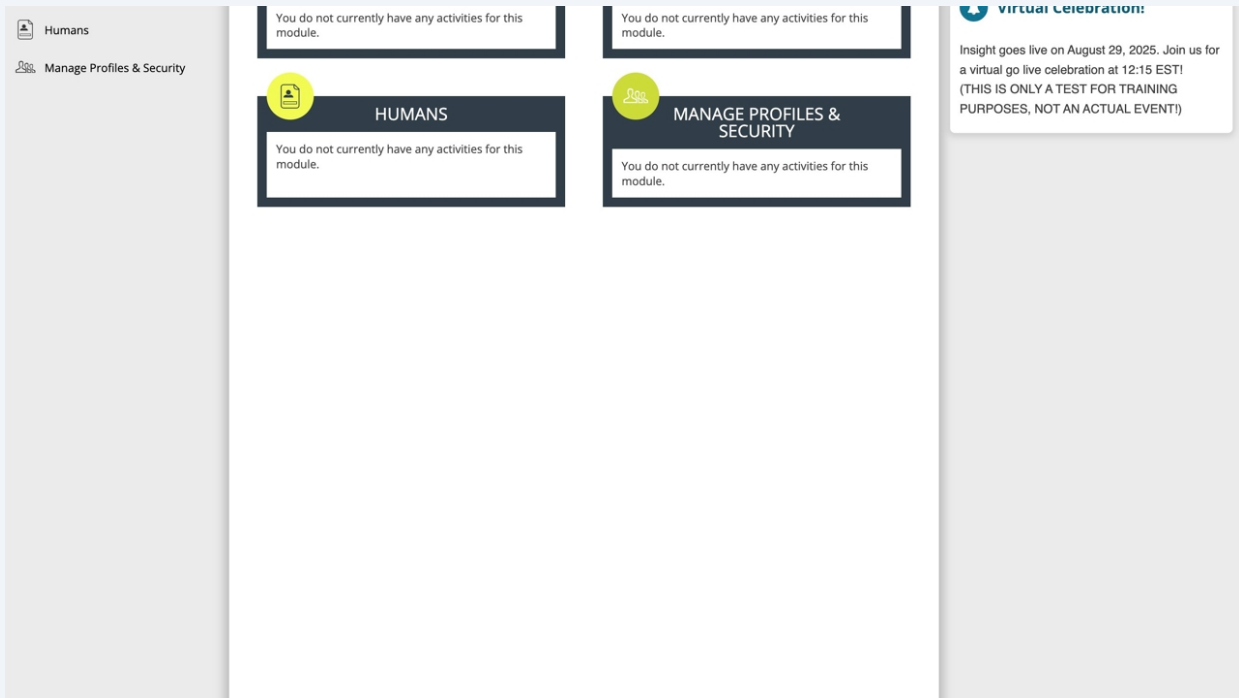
Humans

Manage Profiles & Security

You do not currently have any activities for this module.

You do not currently have any activities for this module.

Virtual Celebration!

Insight goes live on August 29, 2025. Join us for a virtual go live celebration at 12:15 EST! (THIS IS ONLY A TEST FOR TRAINING PURPOSES, NOT AN ACTUAL EVENT!)

HUMANS

You do not currently have any activities for this module.

MANAGE PROFILES & SECURITY

You do not currently have any activities for this module.